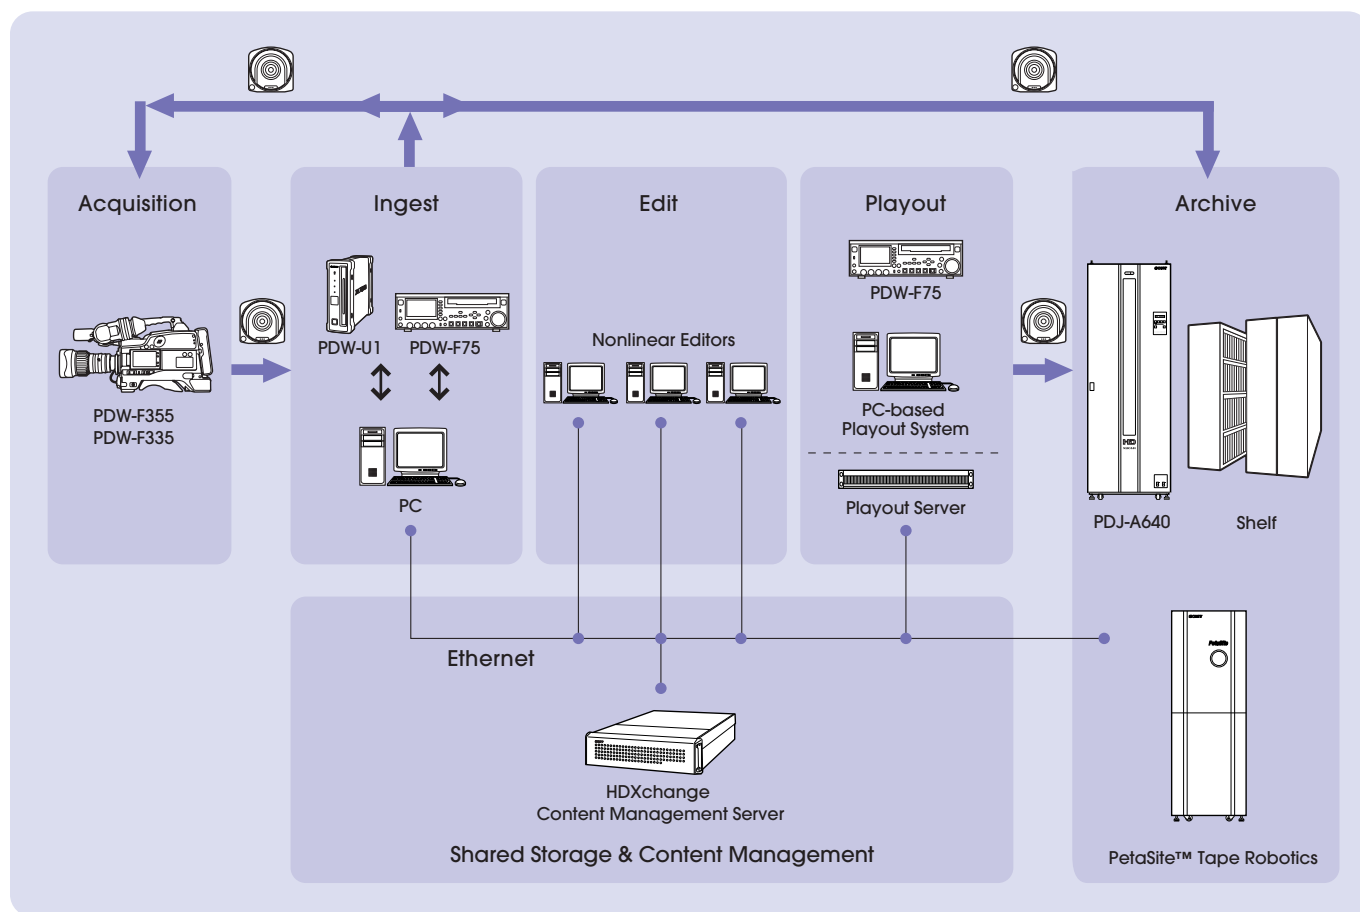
Acquisition

PDW-F355
PDW-F335

Ingest

PDW-U1

PDW-F75

PC

Edit

Nonlinear Editors

Playout

PDW-F75

PC-based
Playout System

Playout Server

Archive

PDJ-A640

Shelf

PetaSite™ Tape Robotics

Ethernet

HDXchange
Content Management Server

Shared Storage & Content Management